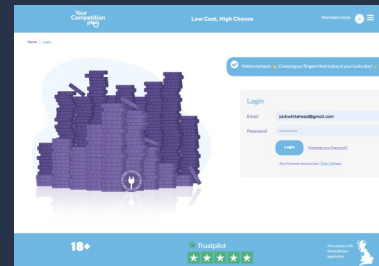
Your Competition play

Low Cost, High Chance

Home / Login

Welcome back. Crossing our fingers that today is your lucky day!

Login

Email jackwhitehead@gmail.com

Password ••••••••••

Login

Forgotten your Password?

18+

Trustpilot